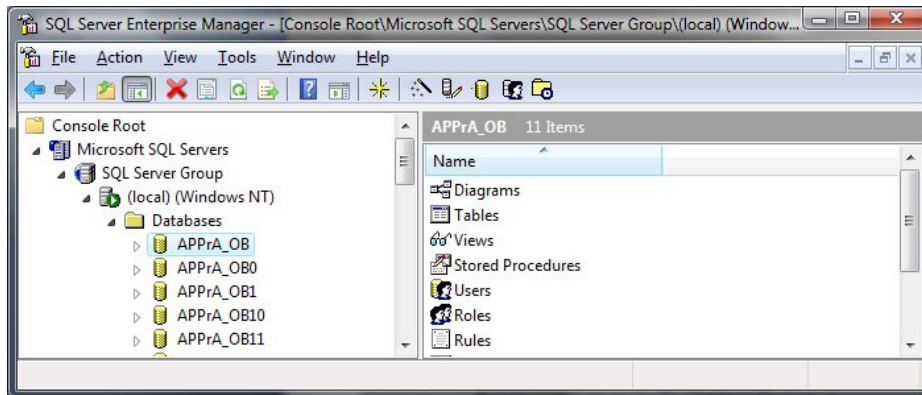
SQL Server Enterprise Manager - [Console Root\Microsoft SQL Servers\SQL Server Group\(local) (Window...

File Action View Tools Window Help

Console Root
Microsoft SQL Servers
SQL Server Group
(local) (Windows NT)
Databases
APPrA_OB
APPrA_OB0
APPrA_OB1
APPrA_OB10
APPrA_OB11

APPrA_OB 11 Items

Name
Diagrams
Tables
Views
Stored Procedures
Users
Roles
Rules